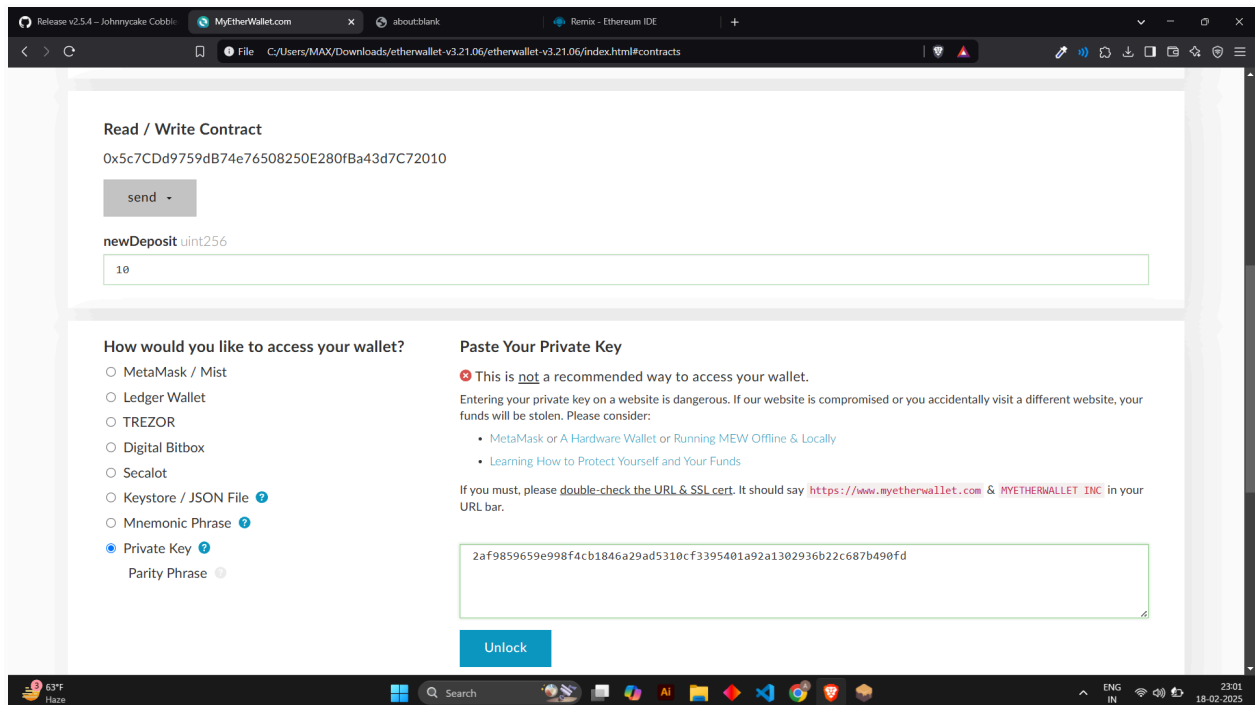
Release v2.5.4 – Johnnycake Cobble | MyEtherWallet.com | about:blank | Remix - Ethereum IDE | +

File C:/Users/MAX/Downloads/etherwallet-v3.21.06/etherwallet-v3.21.06/index.html#contracts

Read / Write Contract

0x5c7CDd9759dB74e76508250E280fBa43d7C72010

send

newDeposit uint256

10

How would you like to access your wallet?

MetaMask / Mist
Ledger Wallet
TREZOR
Digital Bitbox
Secalot
Keystore / JSON File
Mnemonic Phrase
Private Key
Parity Phrase

Paste Your Private Key

This is not a recommended way to access your wallet.

Entering your private key on a website is dangerous. If our website is compromised or you accidentally visit a different website, your funds will be stolen. Please consider:

- MetaMask or A Hardware Wallet or Running MEW Offline & Locally
- Learning How to Protect Yourself and Your Funds

If you must, please double-check the URL & SSL cert. It should say https://www.myetherwallet.com & MYETHERWALLET INC in your URL bar.

2af9859659e998f4cb1846a29ad5310cf3395401a92a1302936b22c687b490fd

Unlock

63°F Haze

Search

ENG IN 23:01 18-02-2025